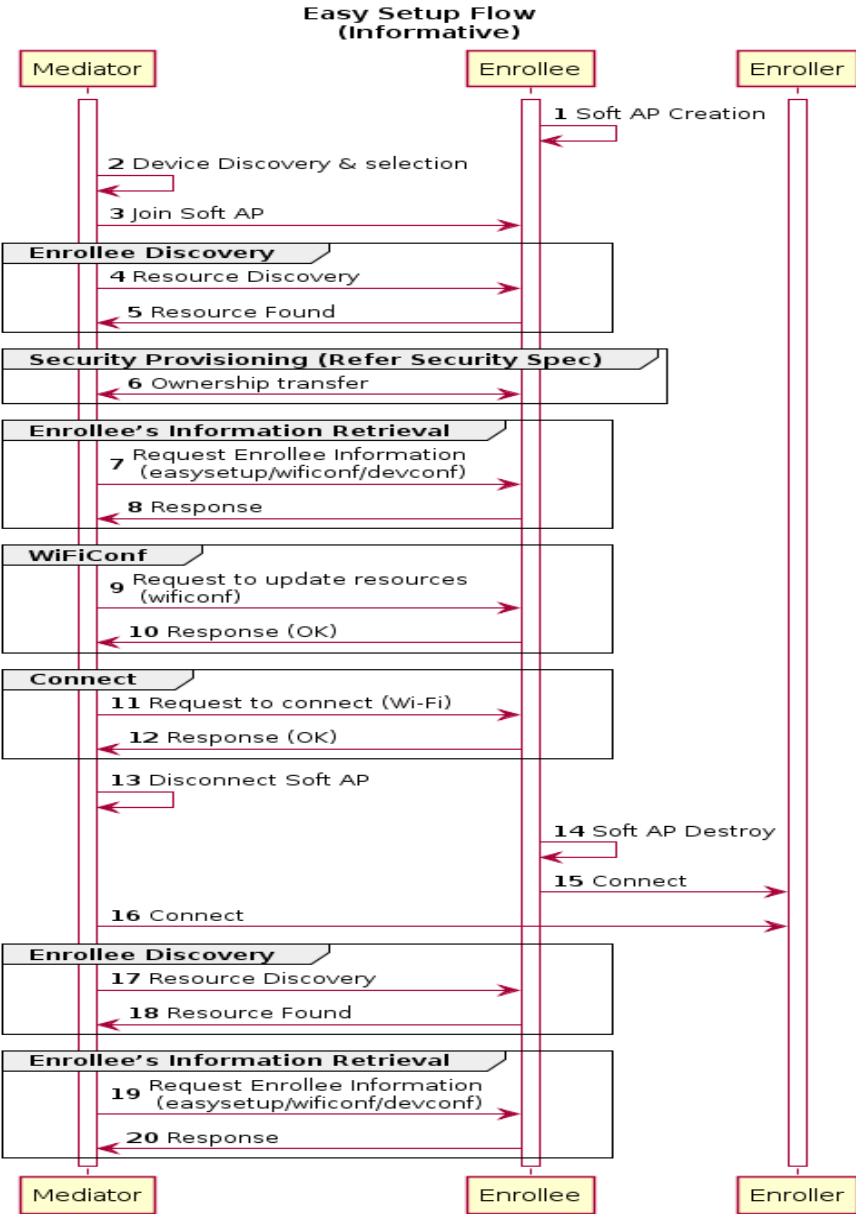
Easy Setup Flow
(Informative)

Mediator

Enrollee

Enroller

1 Soft AP Creation

2 Device Discovery & selection

3 Join Soft AP

Enrollee Discovery

4 Resource Discovery

5 Resource Found

Security Provisioning (Refer Security Spec)

6 Ownership transfer

Enrollee's Information Retrieval

7 Request Enrollee Information (easysetup/wificonf/devconf)

8 Response

WiFiConf

9 Request to update resources (wificonf)

10 Response (OK)

Connect

11 Request to connect (Wi-Fi)

12 Response (OK)

13 Disconnect Soft AP

14 Soft AP Destroy

15 Connect

16 Connect

Enrollee Discovery

17 Resource Discovery

18 Resource Found

Enrollee's Information Retrieval

19 Request Enrollee Information (easysetup/wificonf/devconf)

20 Response

Mediator

Enrollee

Enroller